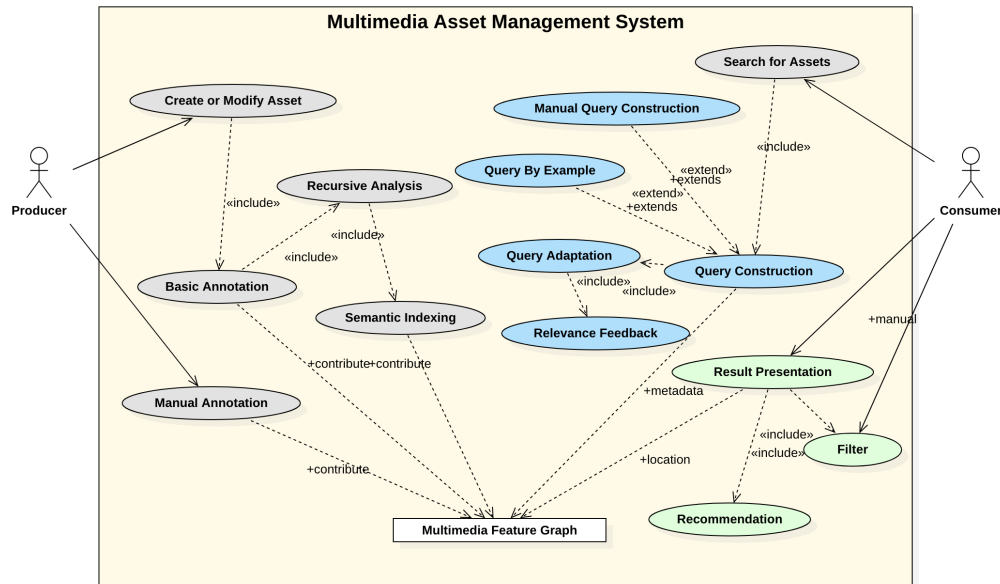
Multimedia Asset Management System

Producer

Consumer

Create or Modify Asset

Search for Assets

Manual Query Construction

«include»

«extend»
+extends

Query By Example

«extend»
+extends

Recursive Analysis

«include»

«include»

«include»

Query Adaptation

Query Construction

«include»
«include»

Basic Annotation

Semantic Indexing

Relevance Feedback

+manual

+contribute+contribute

Result Presentation

Manual Annotation

+metadata

«include»
«include»

Filter

+location

+contribute

Recommendation

Multimedia Feature Graph